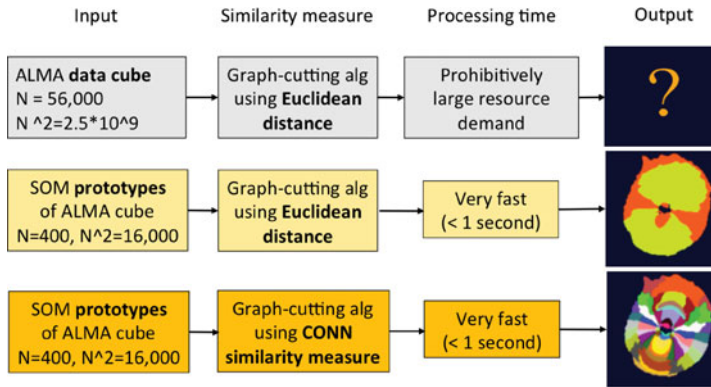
Input

Similarity measure

Processing time

Output

ALMA data cube
N = 56,000
N ^2=2.5*10^9

Graph-cutting alg using Euclidean distance

Prohibitively large resource demand

?

SOM prototypes of ALMA cube
N=400, N^2=16,000

Graph-cutting alg using Euclidean distance

Very fast
(< 1 second)

SOM prototypes of ALMA cube
N=400, N^2=16,000

Graph-cutting alg using CONN similarity measure

Very fast
(< 1 second)